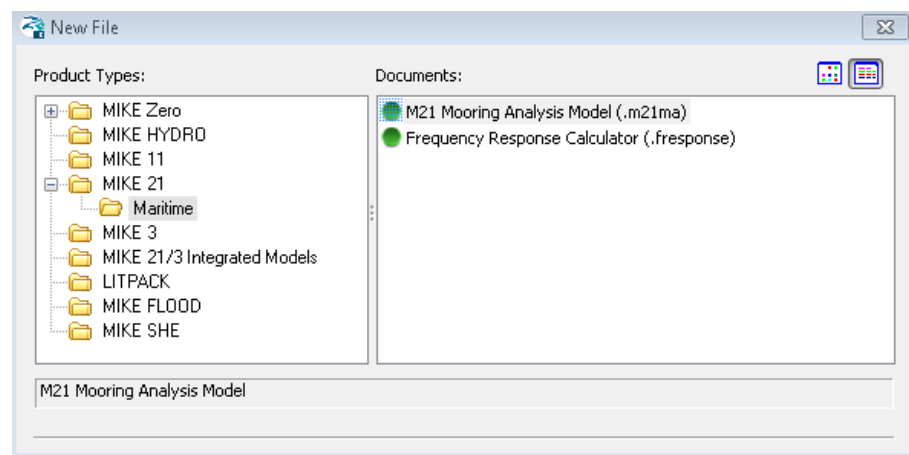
New File

Product Types:

MIKE Zero
MIKE HYDRO
MIKE 11
MIKE 21
Maritime
MIKE 3
MIKE 21/3 Integrated Models
LITPACK
MIKE FLOOD
MIKE SHE

Documents:

M21 Mooring Analysis Model (.m21ma)
Frequency Response Calculator (.fresponse)

M21 Mooring Analysis Model